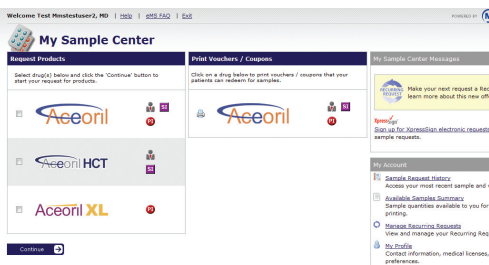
Welcome Test Mmstestuser2, MD | Help | eMS FAQ | Exit

POWERED BY

My Sample Center

Request Products

Select drug(s) below and click the 'Continue' button to start your request for products.

Aceoril

SI

PI

Aceoril HCT

SI

Aceoril XL

PI

Continue

Print Vouchers / Coupons

Click on a drug below to print vouchers / coupons that your patients can redeem for samples.

Aceoril

SI

PI

My Sample Center Messages

RECURRING REQUEST

Make your next request a Rec learn more about this new off

XpressSign

Sign up for XpressSign electronic requests sample requests.

My Account

Sample Request History
Access your most recent sample and

Available Samples Summary
Sample quantities available to you fo printing.

Manage Recurring Requests
View and manage your Recurring Req

My Profile
Contact information, medical licenses, preferences.